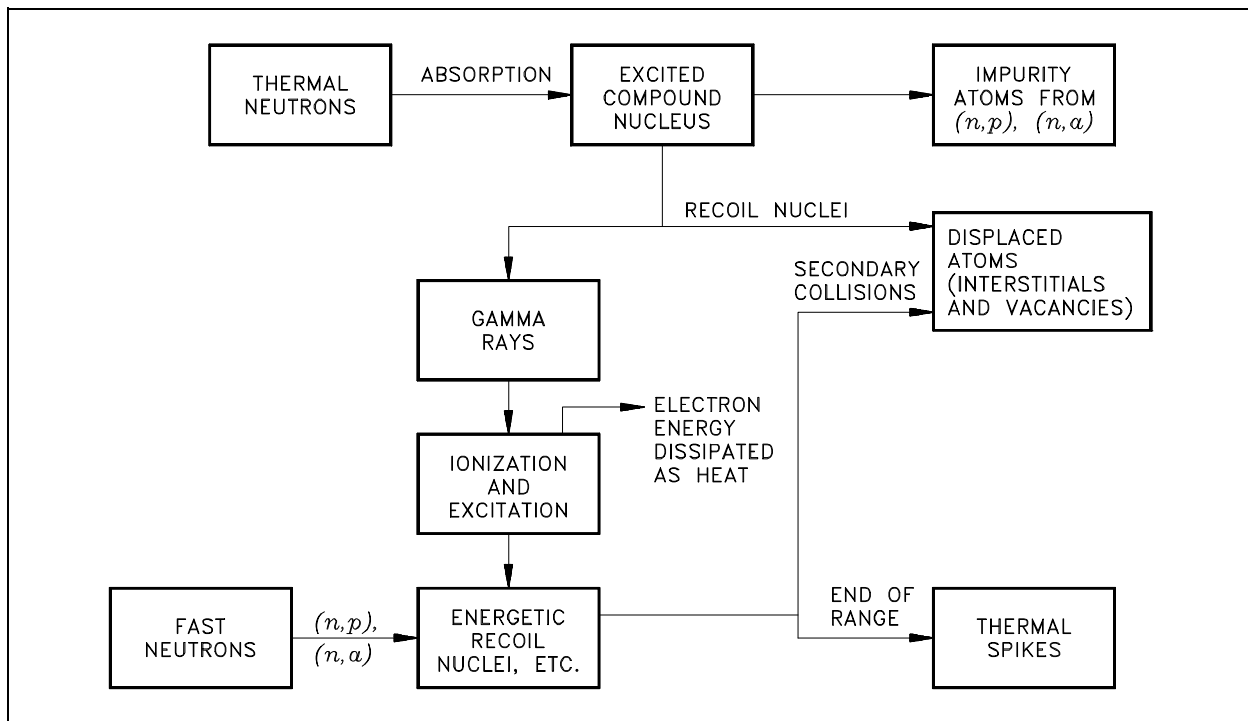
THERMAL NEUTRONS

ABSORPTION

EXCITED COMPOUND NUCLEUS

IMPURITY ATOMS FROM $(n,p)$, $(n,a)$

RECOIL NUCLEI

DISPLACED ATOMS (INTERSTITIALS AND VACANCIES)

SECONDARY COLLISIONS

GAMMA RAYS

ELECTRON ENERGY DISSIPATED AS HEAT

IONIZATION AND EXCITATION

FAST NEUTRONS

$(n,p)$, $(n,a)$

ENERGETIC RECOIL NUCLEI, ETC.

END OF RANGE

THERMAL SPIKES